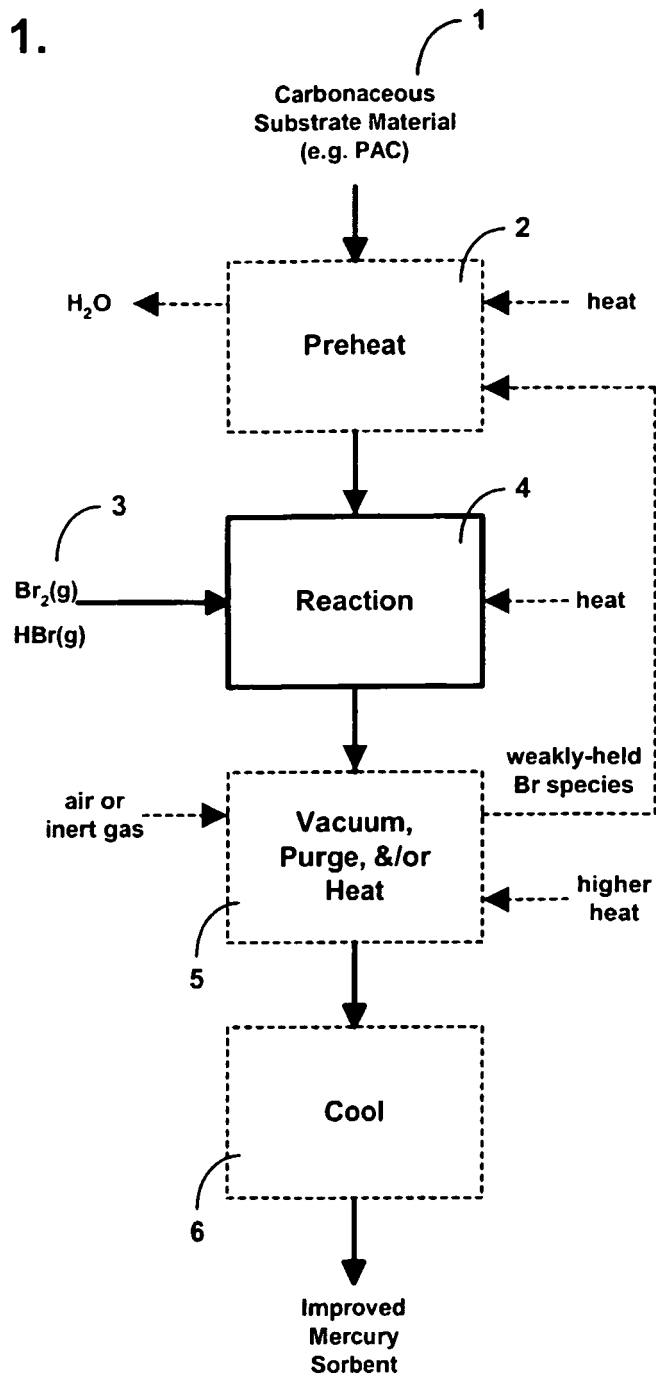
1.

1

Carbonaceous Substrate Material (e.g. PAC)

2

$H_2O$

heat

Preheat

3

4

$Br_2(g)$

$HBr(g)$

Reaction

heat

weakly-held Br species

air or inert gas

Vacuum, Purge, &/or Heat

higher heat

5

Cool

6

Improved Mercury Sorbent